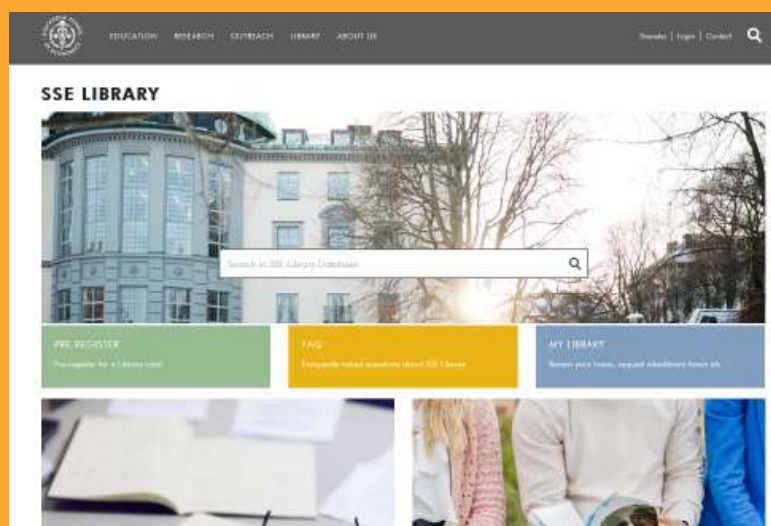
EDUCATION RESEARCH OUTREACH LIBRARY ABOUT US

Svenska | Login | Contact

SSE LIBRARY

Search in SSE Library Database

PRE-REGISTER
Pre-register for a Library card

FAQ
Frequently asked questions about SSE Library

MY LIBRARY
Renew your loans, request interlibrary loans etc.